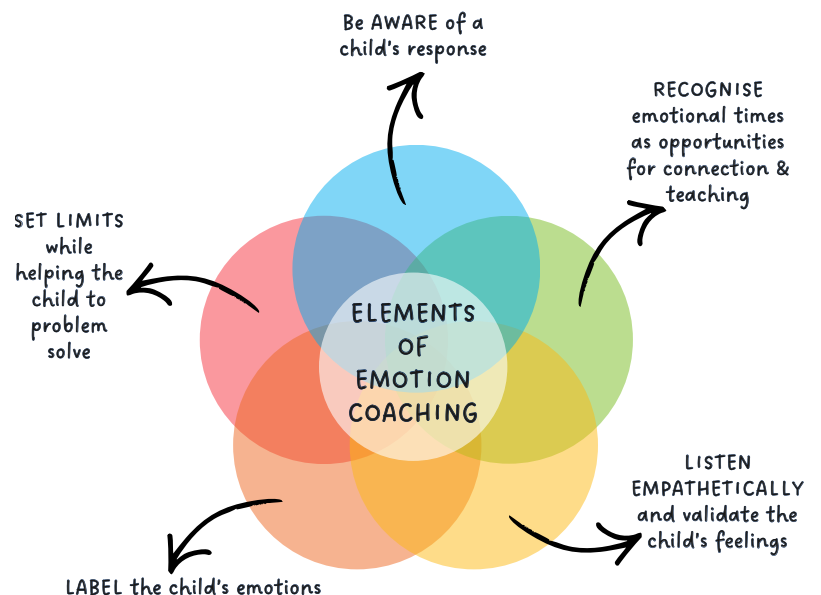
Be AWARE of a child's response

RECOGNISE emotional times as opportunities for connection & teaching

SET LIMITS while helping the child to problem solve

ELEMENTS OF EMOTION COACHING

LISTEN EMPATHETICALLY and validate the child's feelings

LABEL the child's emotions